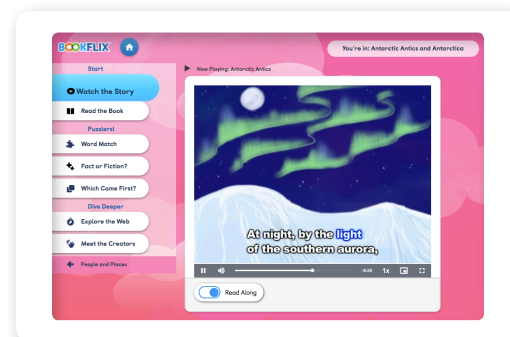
BOOKFLIX

You're in: Antarctic Antics and Antarctica

Start

Watch the Story

Read the Book

Puzzlers!

Word Match

Fact or Fiction?

Which Came First?

Dive Deeper

Explore the Web

Meet the Creators

People and Places

Now Playing: Antarctic Antics

At night, by the light of the southern aurora,

-0:25 1x

Read Along